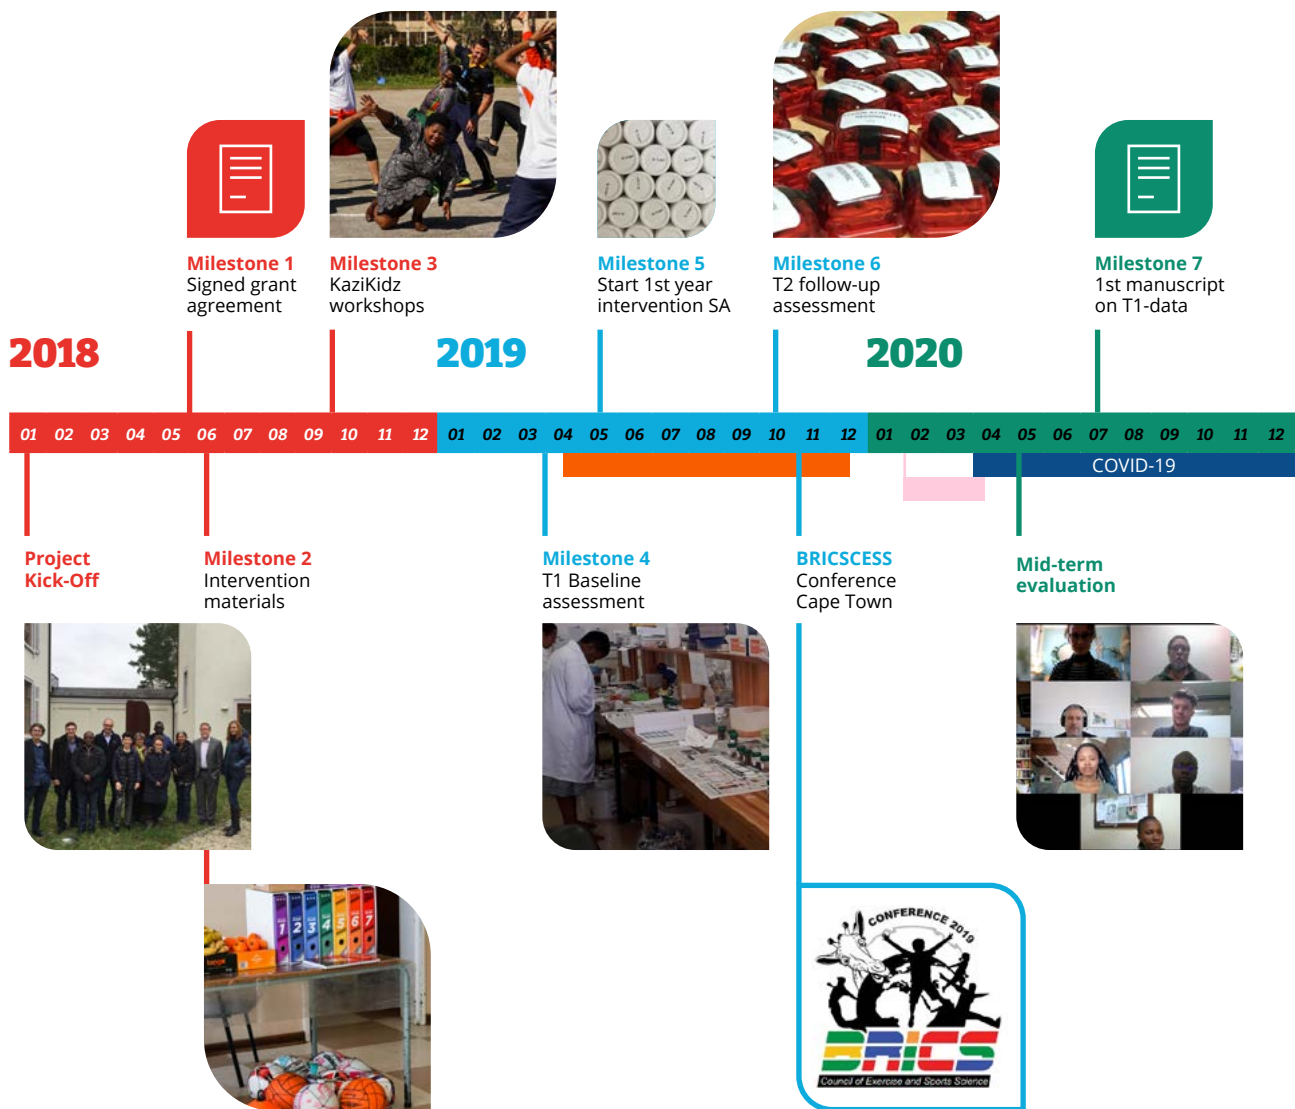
Milestone 1
Signed grant agreement

Milestone 3
KaziKidz workshops

Milestone 5
Start 1st year intervention SA

Milestone 6
T2 follow-up assessment

Milestone 7
1st manuscript on T1-data

2018

2019

2020

01 02 03 04 05 06 07 08 09 10 11 12 01 02 03 04 05 06 07 08 09 10 11 12 01 02 03 04 05 06 07 08 09 10 11 12

COVID-19

Project Kick-Off

Milestone 2
Intervention materials

Milestone 4
T1 Baseline assessment

BRICSCESS
Conference Cape Town

Mid-term evaluation

1 2 3 4 5 6 7

CONFERENCE 2019
BRICS
Council of Exercise and Sports Science